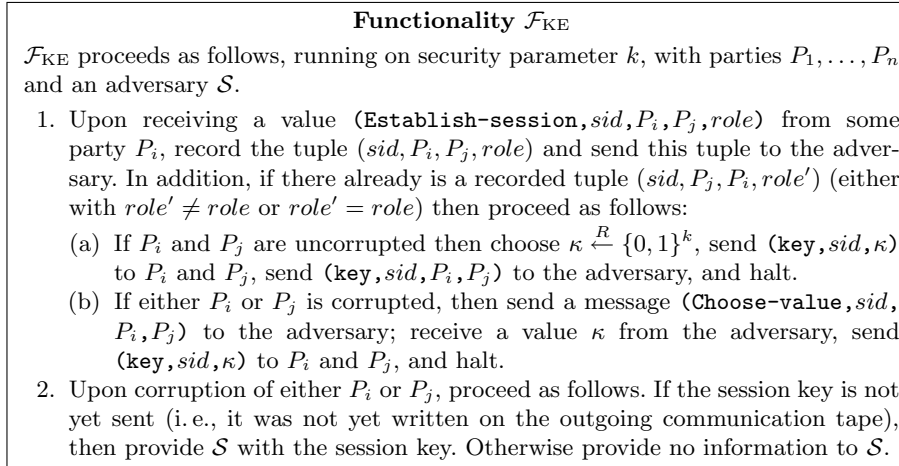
**Functionality $\mathcal{F}_{\mathrm{KE}}$**

$\mathcal{F}_{\mathrm{KE}}$ proceeds as follows, running on security parameter $k$, with parties $P_1, \ldots, P_n$ and an adversary $\mathcal{S}$.

1. Upon receiving a value (Establish-session,$sid$,$P_i$,$P_j$,$role$) from some party $P_i$, record the tuple $(sid, P_i, P_j, role)$ and send this tuple to the adversary. In addition, if there already is a recorded tuple $(sid, P_j, P_i, role')$ (either with $role' \neq role$ or $role' = role$) then proceed as follows:
(a) If $P_i$ and $P_j$ are uncorrupted then choose $\kappa \overset{R}{\leftarrow} \{0,1\}^k$, send (key,$sid$,$\kappa$) to $P_i$ and $P_j$, send (key,$sid$,$P_i$,$P_j$) to the adversary, and halt.
(b) If either $P_i$ or $P_j$ is corrupted, then send a message (Choose-value,$sid$, $P_i$,$P_j$) to the adversary; receive a value $\kappa$ from the adversary, send (key,$sid$,$\kappa$) to $P_i$ and $P_j$, and halt.
2. Upon corruption of either $P_i$ or $P_j$, proceed as follows. If the session key is not yet sent (i. e., it was not yet written on the outgoing communication tape), then provide $\mathcal{S}$ with the session key. Otherwise provide no information to $\mathcal{S}$.